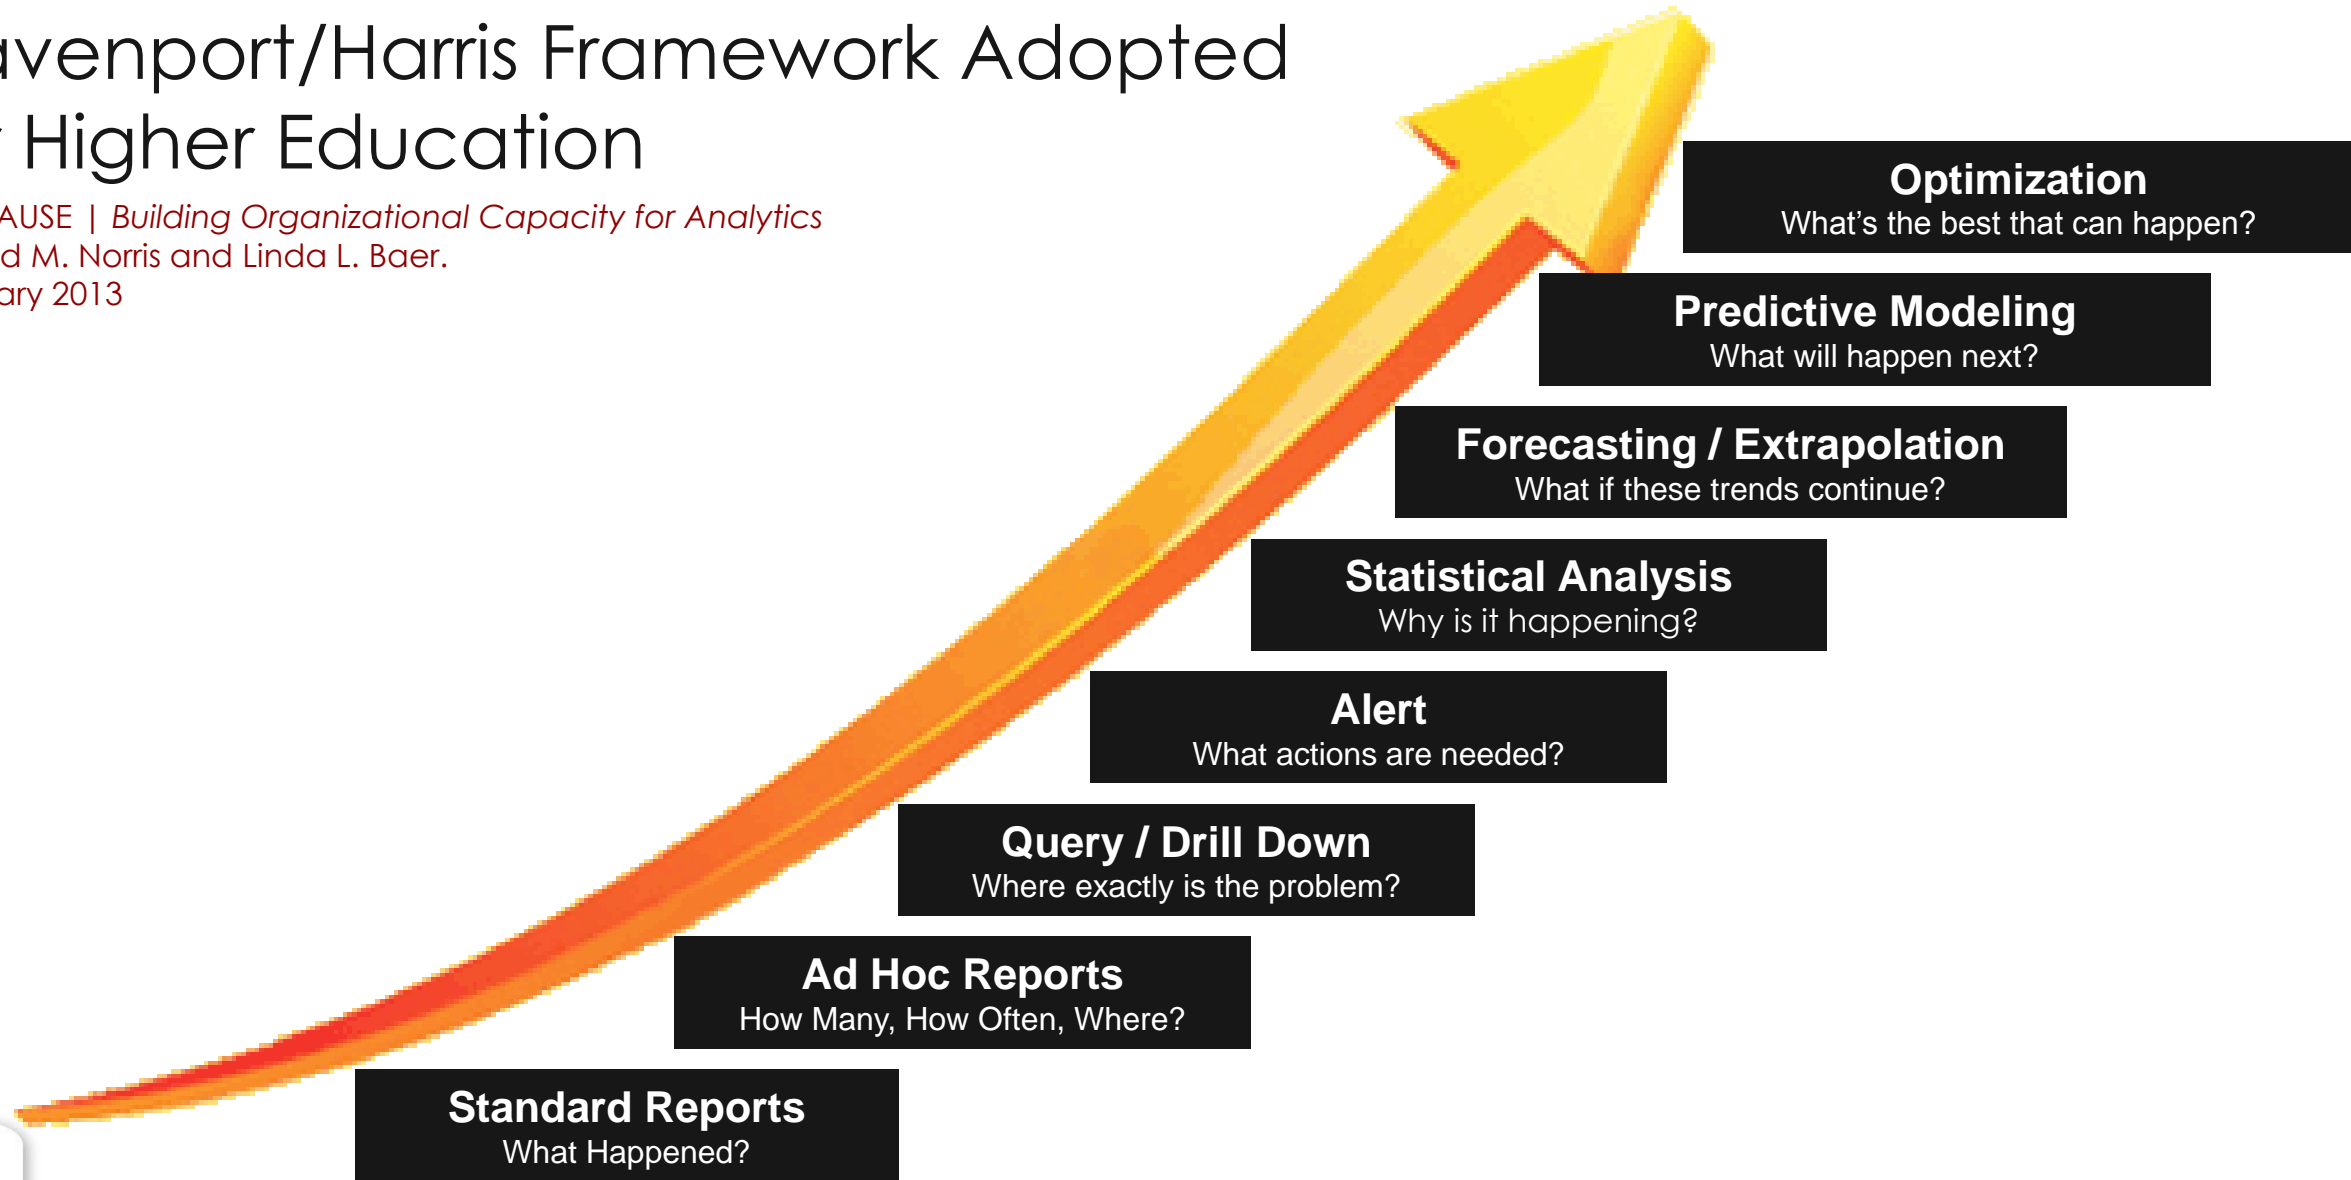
avenport/Harris Framework Adopted
r Higher Education

AUSE | Building Organizational Capacity for Analytics
d M. Norris and Linda L. Baer.
ary 2013

Optimization
What's the best that can happen?

Predictive Modeling
What will happen next?

Forecasting / Extrapolation
What if these trends continue?

Statistical Analysis
Why is it happening?

Alert
What actions are needed?

Query / Drill Down
Where exactly is the problem?

Ad Hoc Reports
How Many, How Often, Where?

Standard Reports
What Happened?